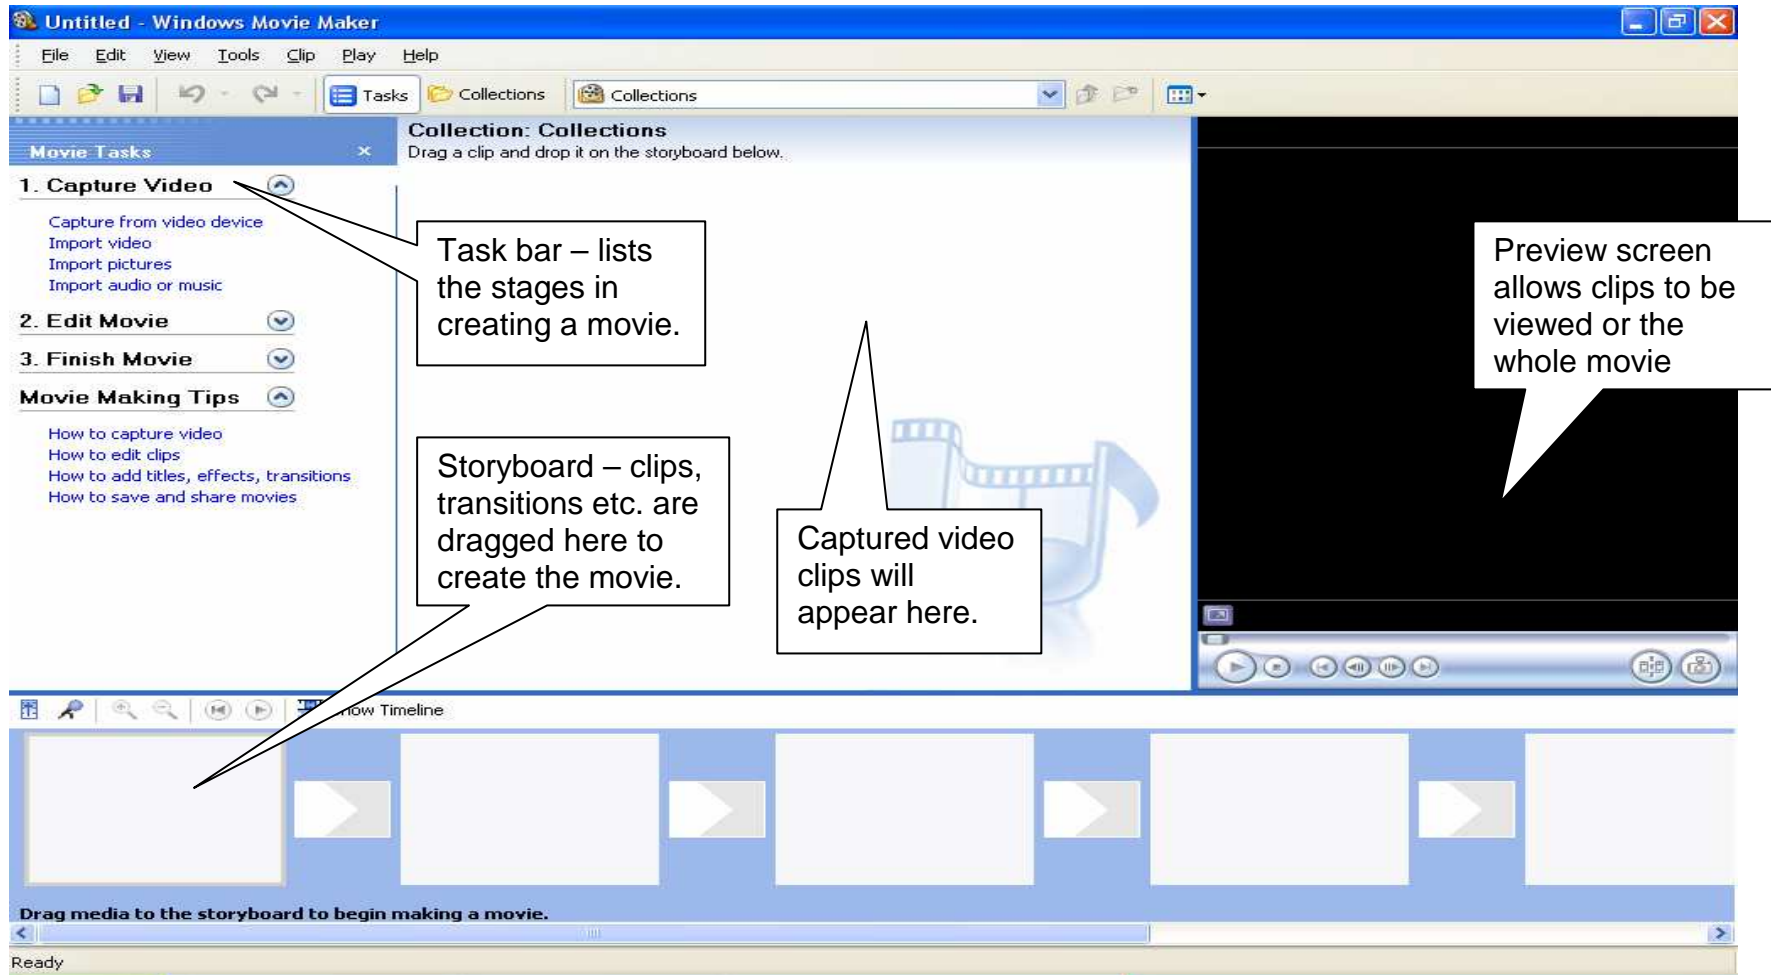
Untitled - Windows Movie Maker

File Edit View Tools Clip Play Help

Tasks Collections Collections

Movie Tasks

1. Capture Video

Capture from video device
Import video
Import pictures
Import audio or music

2. Edit Movie

3. Finish Movie

Movie Making Tips

How to capture video
How to edit clips
How to add titles, effects, transitions
How to save and share movies

Collection: Collections
Drag a clip and drop it on the storyboard below.

Task bar – lists the stages in creating a movie.

Preview screen allows clips to be viewed or the whole movie

Storyboard – clips, transitions etc. are dragged here to create the movie.

Captured video clips will appear here.

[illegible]ow Timeline

Drag media to the storyboard to begin making a movie.

Ready